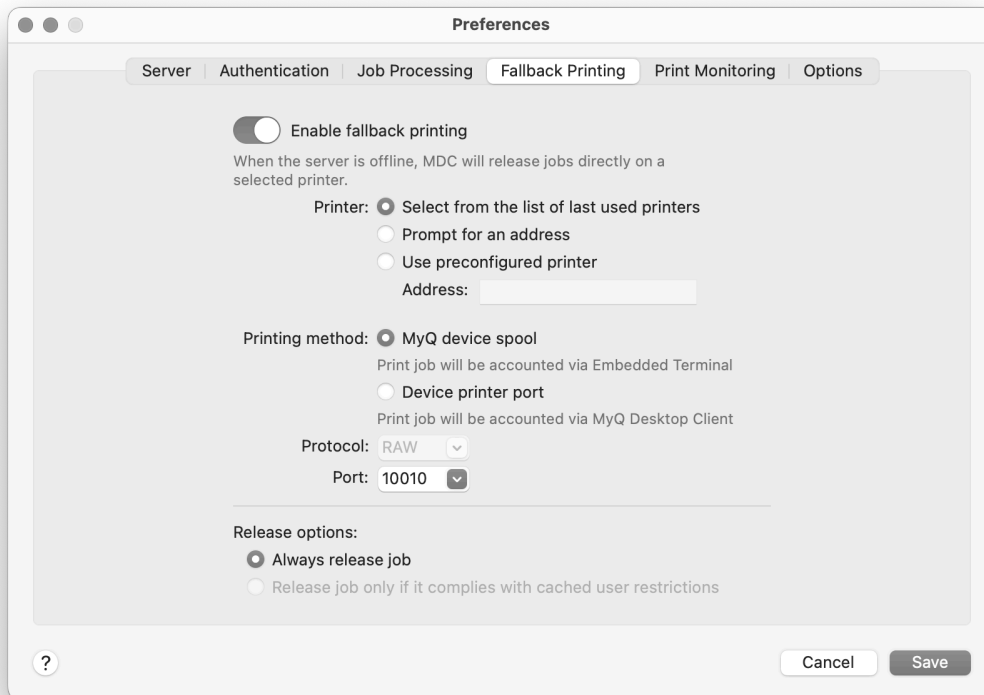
Preferences

Server | Authentication | Job Processing | Fallback Printing | Print Monitoring | Options

Enable fallback printing

When the server is offline, MDC will release jobs directly on a selected printer.

Printer: Select from the list of last used printers
Prompt for an address
Use preconfigured printer
Address:

Printing method: MyQ device spool
Print job will be accounted via Embedded Terminal
Device printer port
Print job will be accounted via MyQ Desktop Client
Protocol: RAW
Port: 10010

Release options:
Always release job
Release job only if it complies with cached user restrictions

?

Cancel
Save